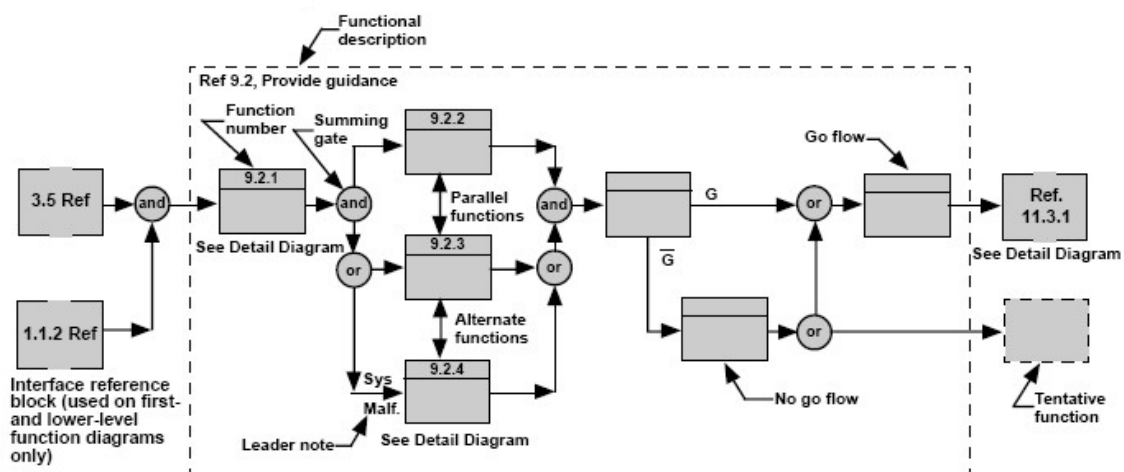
Functional description

Ref 9.2, Provide guidance

Function number

Summing gate

9.2.2

Go flow

3.5 Ref

and

9.2.1

and

Parallel functions

and

G

or

Ref. 11.3.1

See Detail Diagram

or

9.2.3

or

See Detail Diagram

$\overline{G}$

1.1.2 Ref

Alternate functions

or

Interface reference block (used on first- and lower-level function diagrams only)

Sys

Malf.

9.2.4

No go flow

Tentative function

Leader note

See Detail Diagram